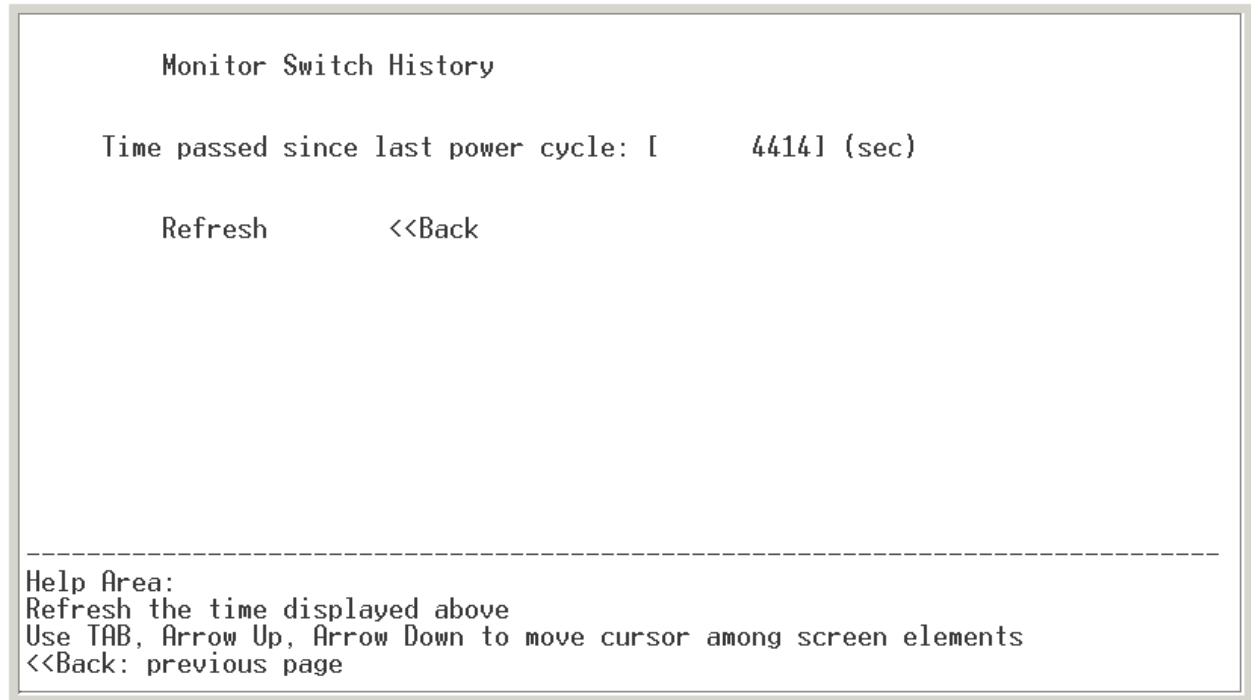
Monitor Switch History

Time passed since last power cycle: [ 4414] (sec)

Refresh <<Back

--------------------------------------------------------------------------------

Help Area:
Refresh the time displayed above
Use TAB, Arrow Up, Arrow Down to move cursor among screen elements
<<Back: previous page